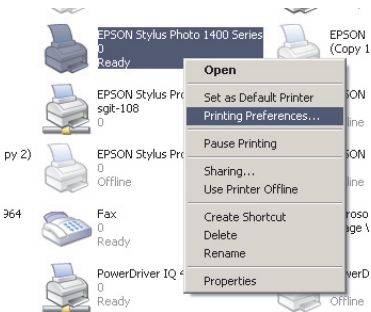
EPSON Stylus Photo 1400 Series
0
Ready

EPSON
(Copy 1

Open
Set as Default Printer
Printing Preferences...
Pause Printing
Sharing...
Use Printer Offline
Create Shortcut
Delete
Rename
Properties

EPSON Stylus Pro
sgit-108
0

py 2)
EPSON Stylus Pro
0
Offline

964
Fax
0
Ready

PowerDriver IQ 4
0
Ready

SON
line
SON
line
roso
ge V
erD
Offline